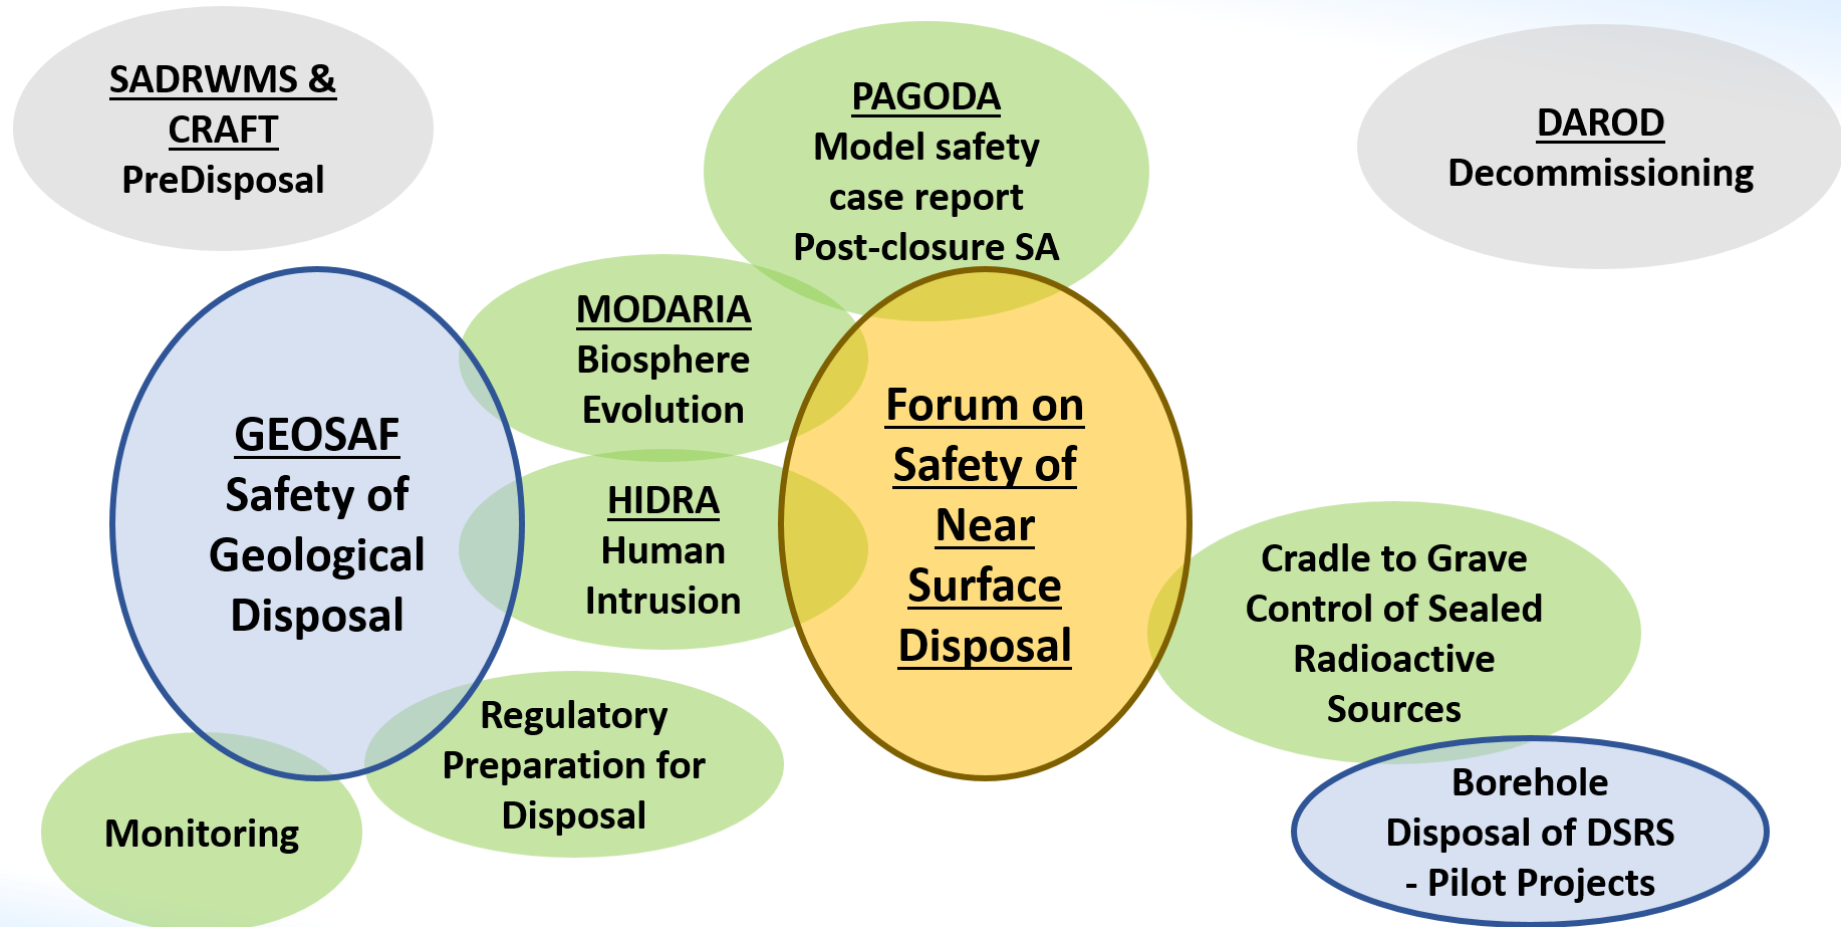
SADRWMS & CRAFT
PreDisposal

PAGODA
Model safety case report
Post-closure SA

DAROD
Decommissioning

MODARIA
Biosphere Evolution

GEOSAF
Safety of Geological Disposal

HIDRA
Human Intrusion

Forum on Safety of Near Surface Disposal

Cradle to Grave Control of Sealed Radioactive Sources

Regulatory Preparation for Disposal

Monitoring

Borehole Disposal of DSRS - Pilot Projects